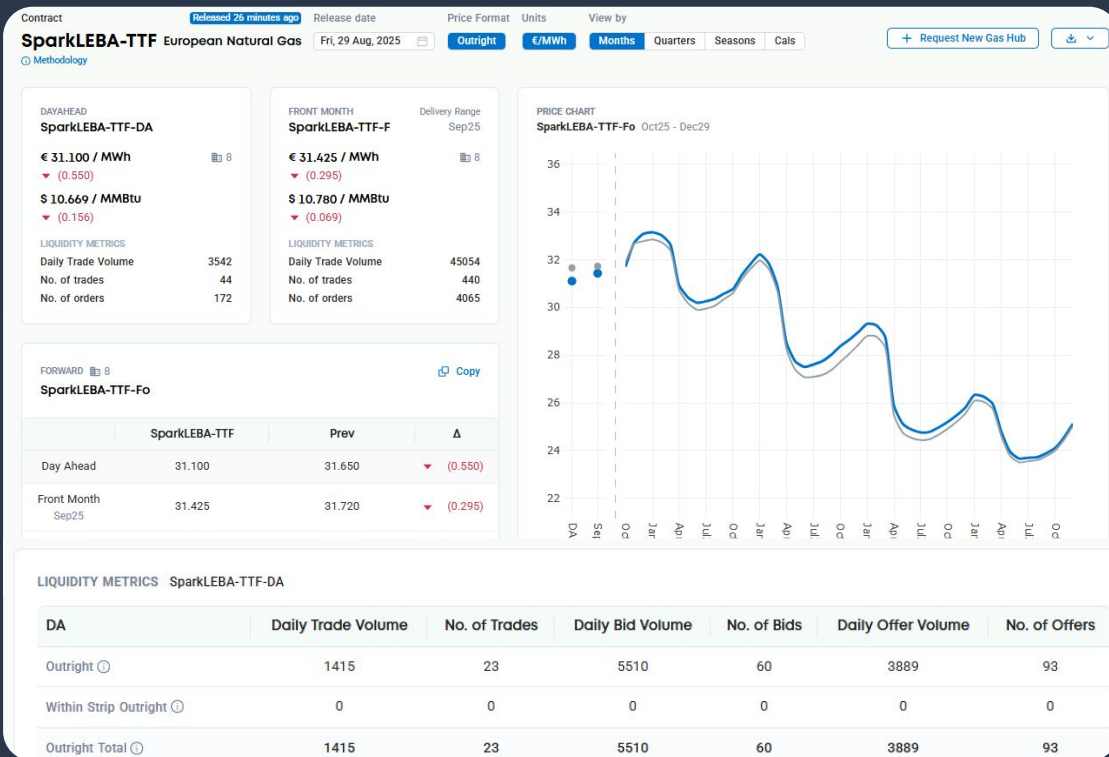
Contract
Released 26 minutes ago
Release date
Price Format
Units
View by

SparkLEBA-TTF European Natural Gas
Fri, 29 Aug, 2025
Outright
€/MWh
Months Quarters Seasons Cals
+ Request New Gas Hub
Methodology

DAYAHEAD
SparkLEBA-TTF-DA
€ 31.100 / MWh 8
(0.550)
$ 10.669 / MMBtu
(0.156)
LIQUIDITY METRICS
Daily Trade Volume 3542
No. of trades 44
No. of orders 172

FRONT MONTH
Delivery Range
SparkLEBA-TTF-F
Sep25
€ 31.425 / MWh 8
(0.295)
$ 10.780 / MMBtu
(0.069)
LIQUIDITY METRICS
Daily Trade Volume 45054
No. of trades 440
No. of orders 4065

PRICE CHART
SparkLEBA-TTF-Fo Oct25 - Dec29
36
34
32
30
28
26
24
22
DA Sep Oct Jan Apr Jul Oct Jan Apr Jul Oct Jan Apr Jul Oct Jan Apr Jul Oct

FORWARD 8
SparkLEBA-TTF-Fo
Copy

| | SparkLEBA-TTF | Prev | Δ |
|---|---|---|---|
| Day Ahead | 31.100 | 31.650 | (0.550) |
| Front Month Sep25 | 31.425 | 31.720 | (0.295) |

LIQUIDITY METRICS SparkLEBA-TTF-DA

| DA | Daily Trade Volume | No. of Trades | Daily Bid Volume | No. of Bids | Daily Offer Volume | No. of Offers |
|---|---|---|---|---|---|---|
| Outright | 1415 | 23 | 5510 | 60 | 3889 | 93 |
| Within Strip Outright | 0 | 0 | 0 | 0 | 0 | 0 |
| Outright Total | 1415 | 23 | 5510 | 60 | 3889 | 93 |